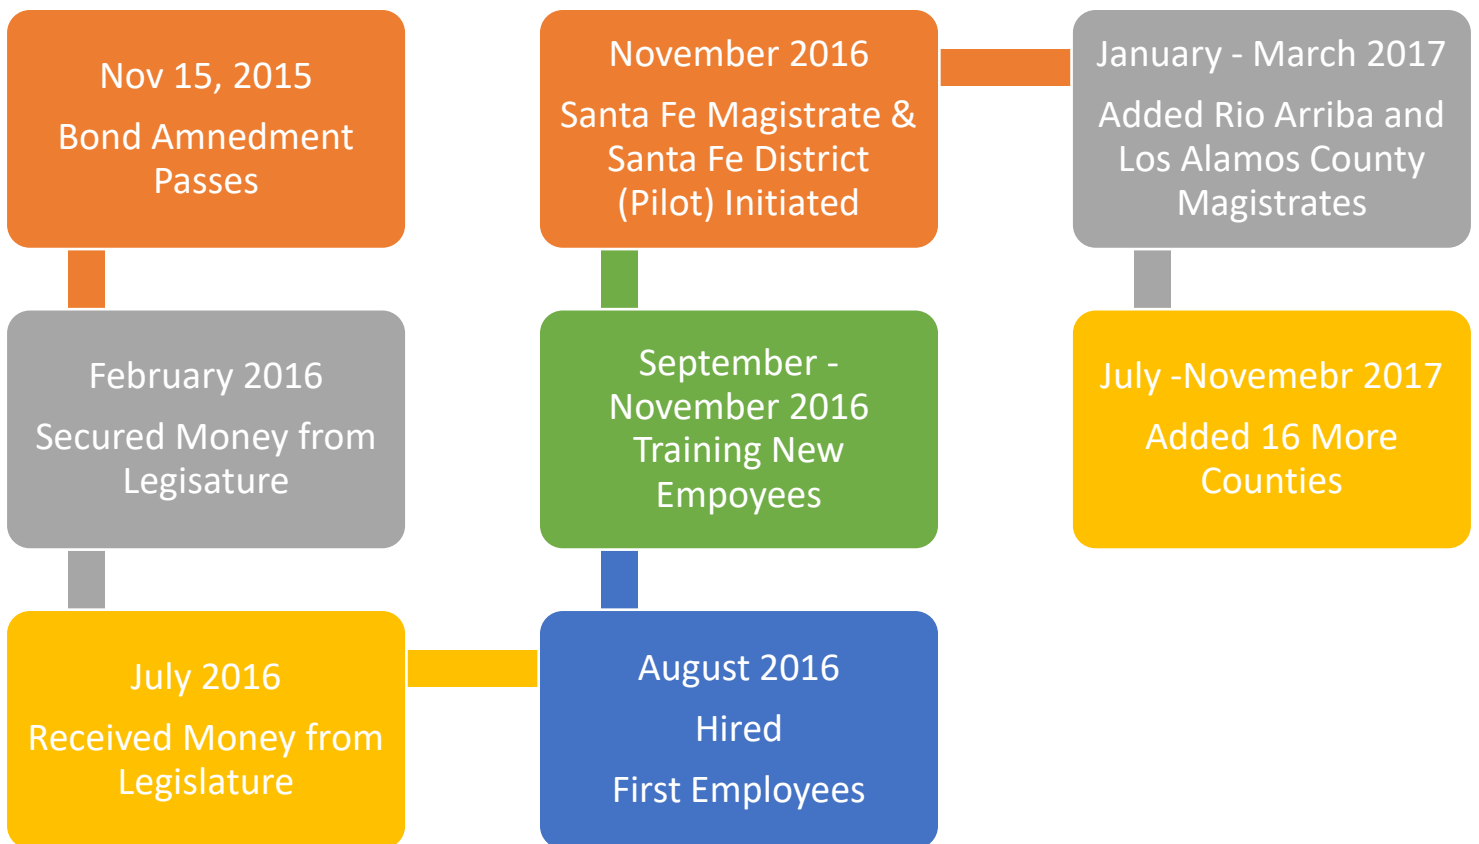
Nov 15, 2015

Bond Amnedment Passes

February 2016

Secured Money from Legisature

July 2016

Received Money from Legislature

August 2016

Hired

First Employees

September - November 2016 Training New Empoyees

November 2016

Santa Fe Magistrate & Santa Fe District (Pilot) Initiated

January - March 2017

Added Rio Arriba and Los Alamos County Magistrates

July -Novemebr 2017

Added 16 More Counties